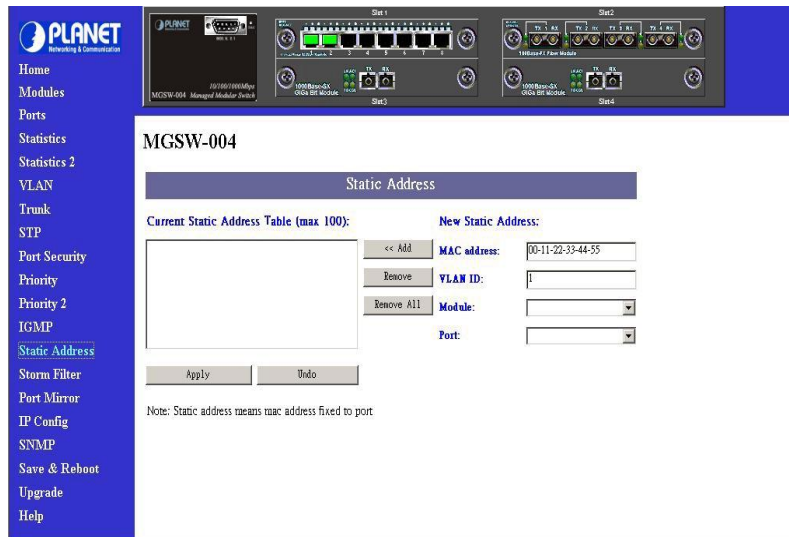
PLANET
Networking & Communication

Home
Modules
Ports
Statistics
Statistics 2
VLAN
Trunk
STP
Port Security
Priority
Priority 2
IGMP
Static Address
Storm Filter
Port Mirror
IP Config
SNMP
Save & Reboot
Upgrade
Help

PLANET
10/100/1000Mbps
MGSW-004 Managed Modular Switch
Slot 1
Slot 2
100Base-FX Fiber Module
1000Base-SX GIGa Bit Module
Slot3
1000Base-SX GIGa Bit Module
Slot4

MGSW-004

Static Address

Current Static Address Table (max 100):

<< Add
Remove
Remove All

New Static Address:
MAC address: 00-11-22-33-44-55
VLAN ID: 1
Module:
Port:

Apply
Undo

Note: Static address means mac address fixed to port